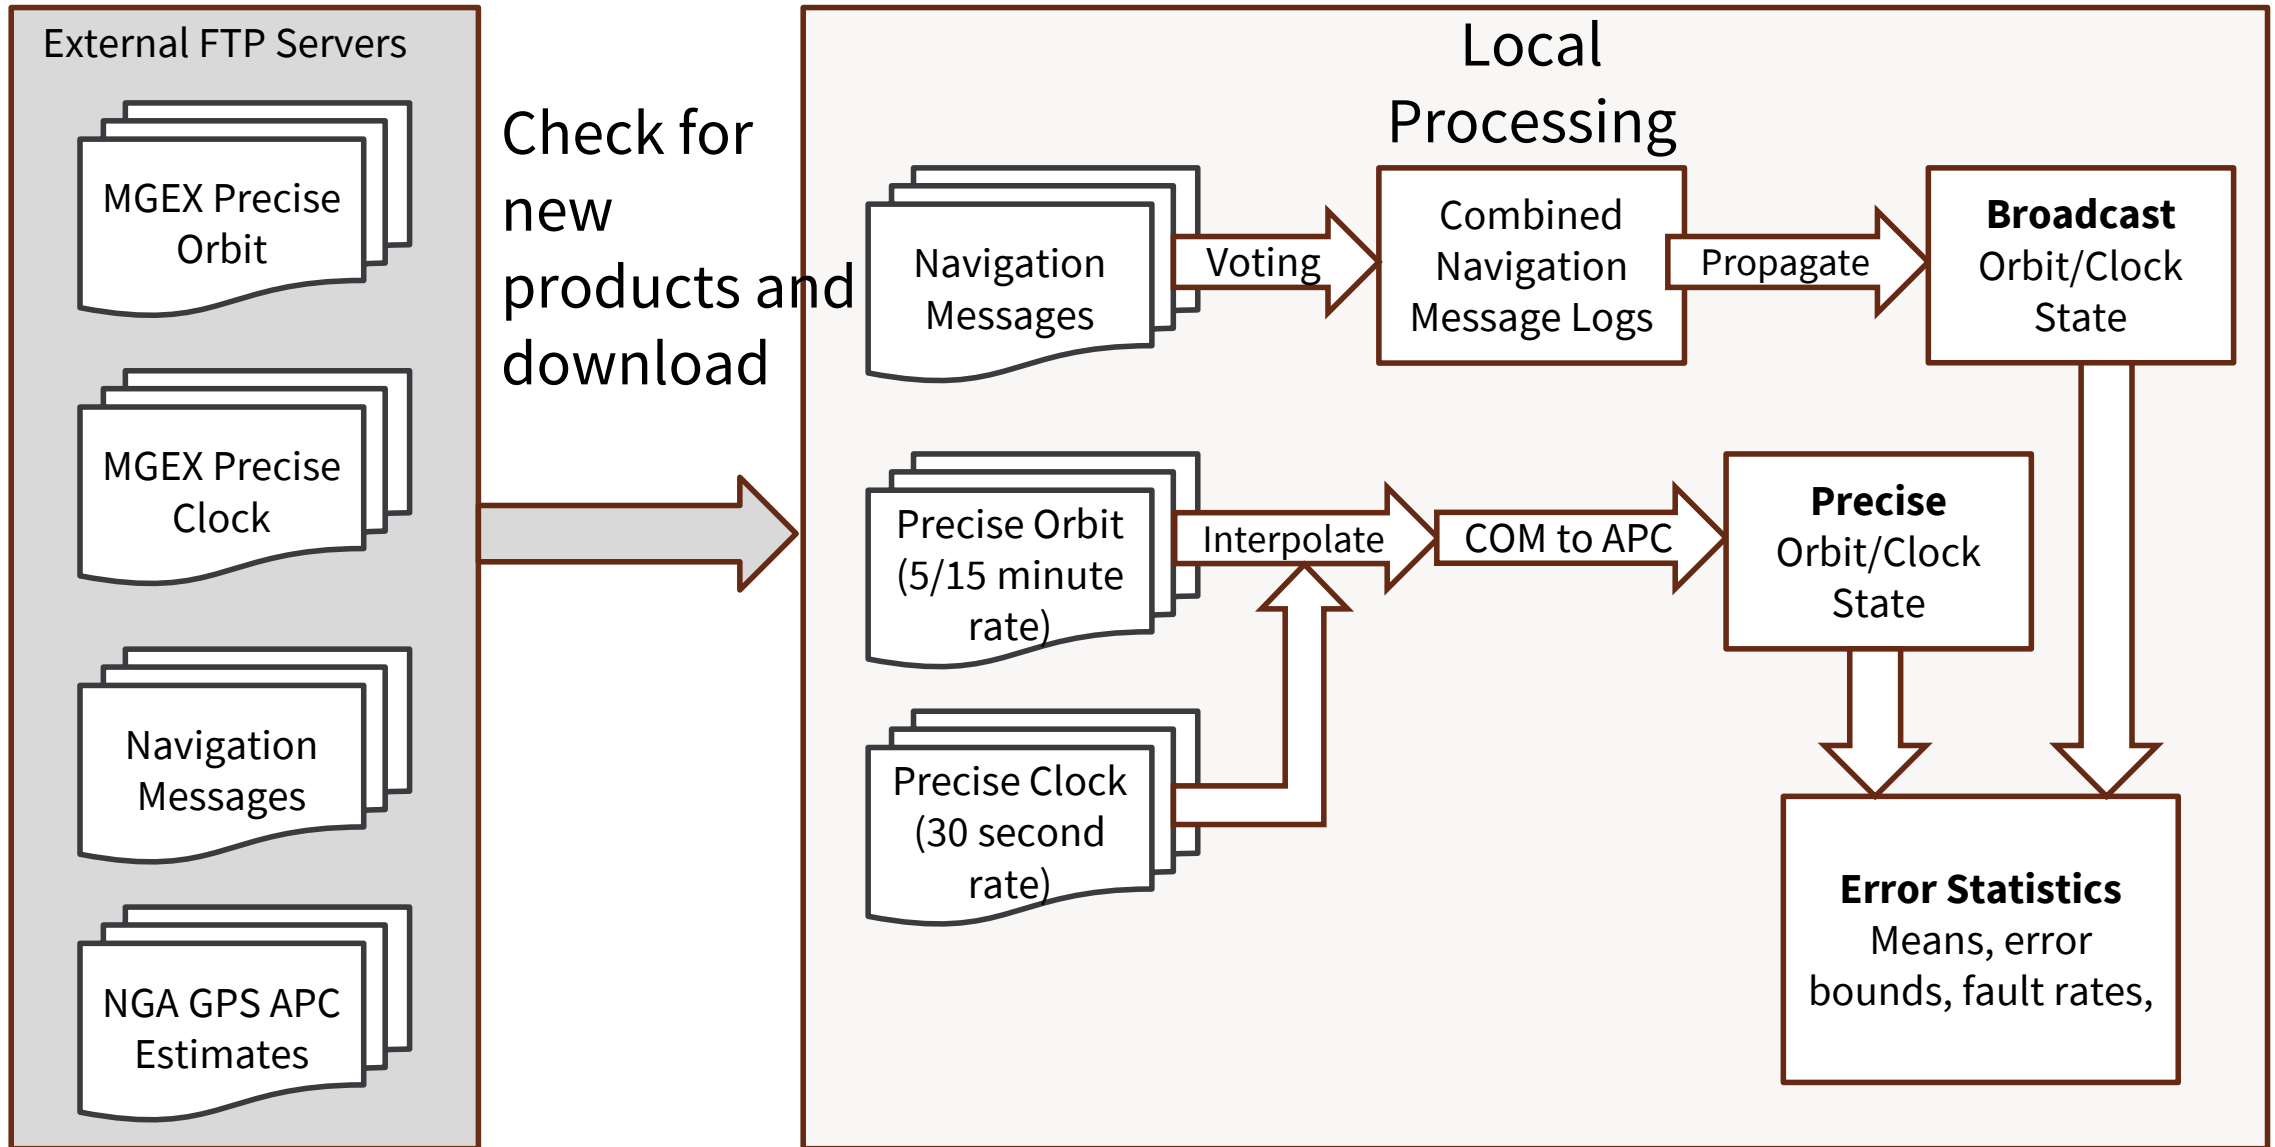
External FTP Servers

MGEX Precise Orbit

MGEX Precise Clock

Navigation Messages

NGA GPS APC Estimates

Check for new products and download

Local Processing

Navigation Messages

Voting

Combined Navigation Message Logs

Propagate

**Broadcast** Orbit/Clock State

Precise Orbit (5/15 minute rate)

Interpolate

COM to APC

**Precise** Orbit/Clock State

Precise Clock (30 second rate)

**Error Statistics** Means, error bounds, fault rates,